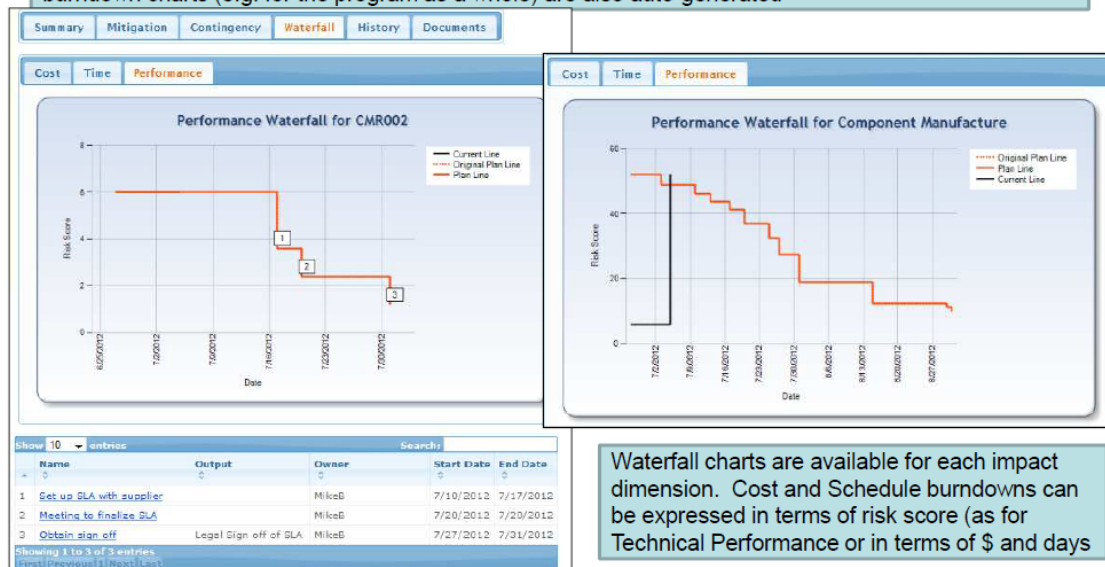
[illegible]

Summary | Mitigation | Contingency | Waterfall | History | Documents

Cost | Time | Performance

Performance Waterfall for CMR002

Current Line
Original Plan Line
Plan Line

Risk Score

8
6
4
2
0

1
2
3

6/25/2012
7/2/2012
7/9/2012
7/16/2012
7/23/2012
7/30/2012

Date

Cost | Time | Performance

Performance Waterfall for Component Manufacture

Original Plan Line
Plan Line
Current Line

Risk Score

60
40
20
0

7/2/2012
7/9/2012
7/16/2012
7/23/2012
7/30/2012
8/6/2012
8/13/2012
8/20/2012
8/27/2012

Date

Show 10 entries Search:

| | Name | Output | Owner | Start Date | End Date |
|---|---|---|---|---|---|
| 1 | Set up SLA with supplier | | MikeB | 7/10/2012 | 7/17/2012 |
| 2 | Meeting to finalize SLA | | MikeB | 7/20/2012 | 7/20/2012 |
| 3 | Obtain sign off | Legal Sign off of SLA | MikeB | 7/27/2012 | 7/31/2012 |

Showing 1 to 3 of 3 entries
First Previous 1 Next Last

Waterfall charts are available for each impact dimension. Cost and Schedule burndowns can be expressed in terms of risk score (as for Technical Performance or in terms of $ and days